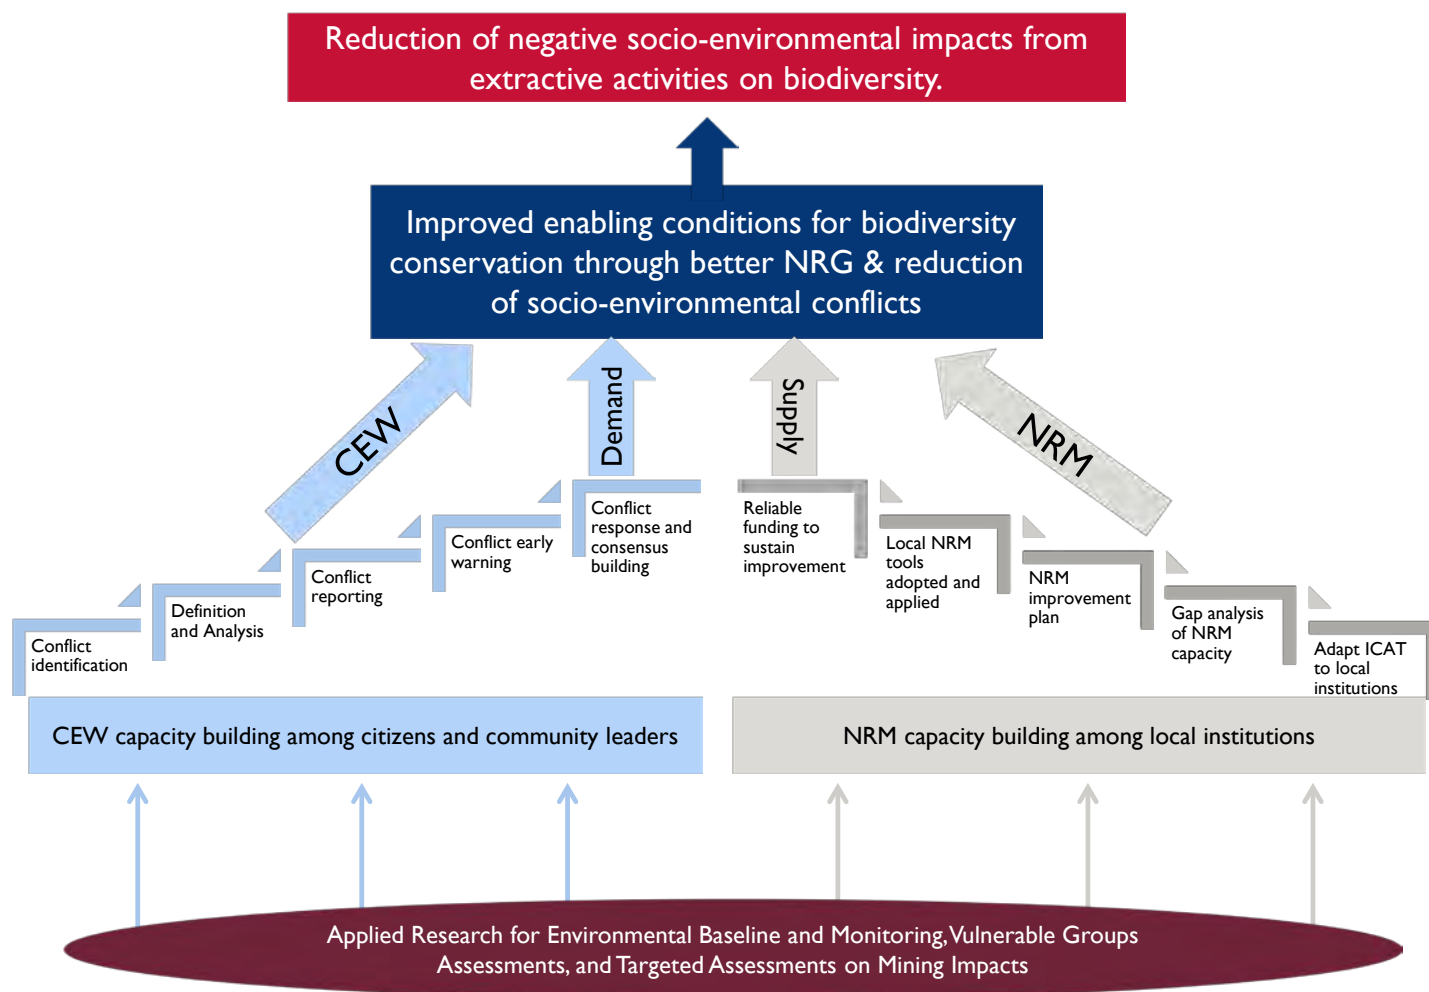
Reduction of negative socio-environmental impacts from extractive activities on biodiversity.

Improved enabling conditions for biodiversity conservation through better NRG & reduction of socio-environmental conflicts

CEW

Demand

Supply

NRM

Conflict identification

Definition and Analysis

Conflict reporting

Conflict early warning

Conflict response and consensus building

Reliable funding to sustain improvement

Local NRM tools adopted and applied

NRM improvement plan

Gap analysis of NRM capacity

Adapt ICAT to local institutions

CEW capacity building among citizens and community leaders

NRM capacity building among local institutions

Applied Research for Environmental Baseline and Monitoring,Vulnerable Groups Assessments, and Targeted Assessments on Mining Impacts